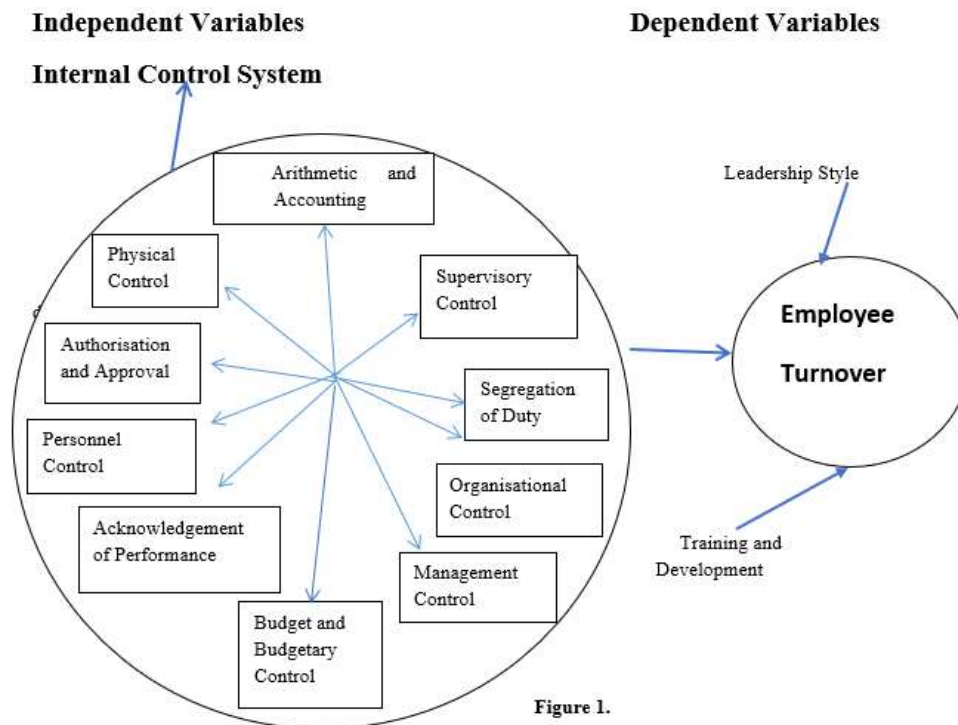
Independent Variables

Dependent Variables

Internal Control System

Arithmetic and Accounting

Leadership Style

Physical Control

Supervisory Control

Employee Turnover

Authorisation and Approval

Segregation of Duty

Personnel Control

Organisational Control

Acknowledgement of Performance

Training and Development

Management Control

Budget and Budgetary Control

Figure 1.